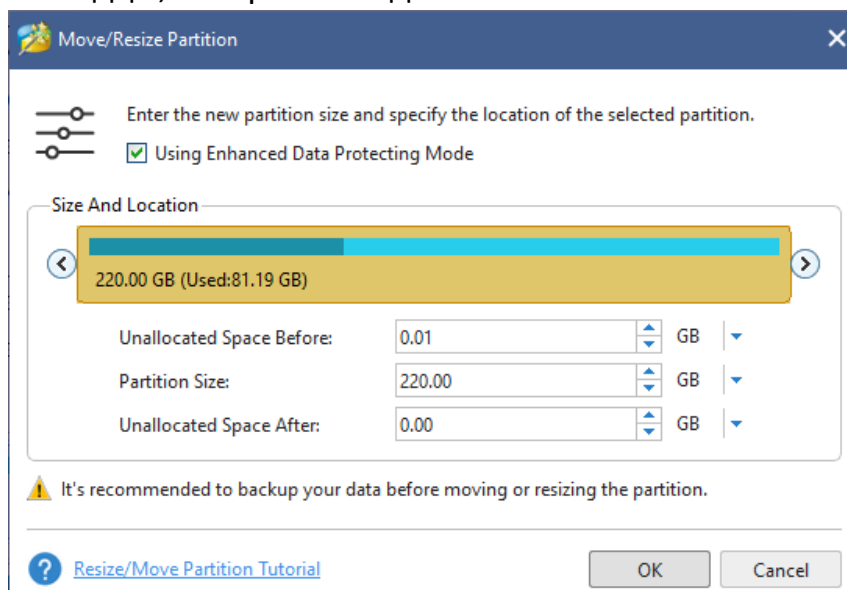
Move/Resize Partition

Enter the new partition size and specify the location of the selected partition.

Using Enhanced Data Protecting Mode

Size And Location

220.00 GB (Used:81.19 GB)

Unallocated Space Before: 0.01 GB

Partition Size: 220.00 GB

Unallocated Space After: 0.00 GB

It's recommended to backup your data before moving or resizing the partition.

Resize/Move Partition Tutorial

OK

Cancel